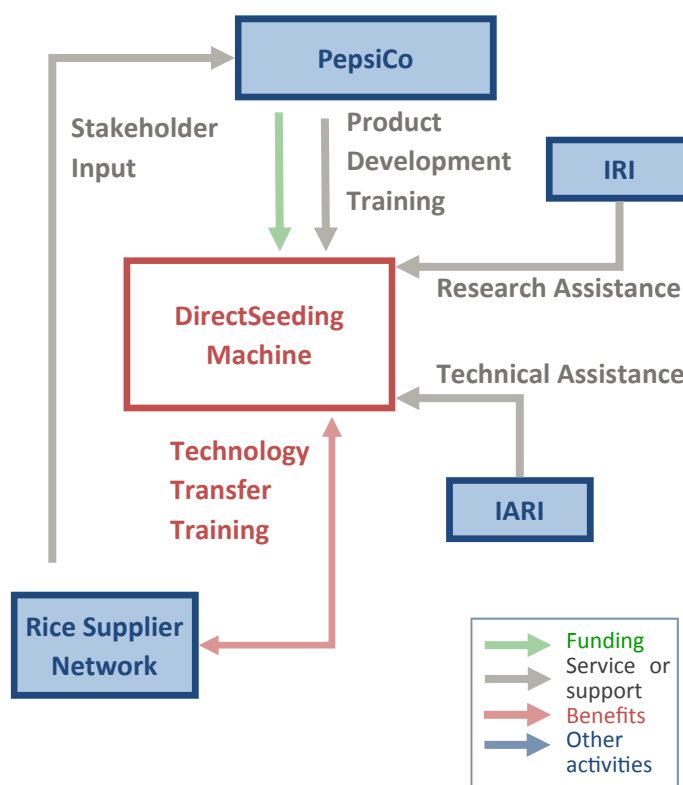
PepsiCo

Stakeholder Input

Product Development Training

IRI

DirectSeeding Machine

Research Assistance

Technical Assistance

Technology Transfer Training

IARI

Rice Supplier Network

Funding
Service or support
Benefits
Other activities